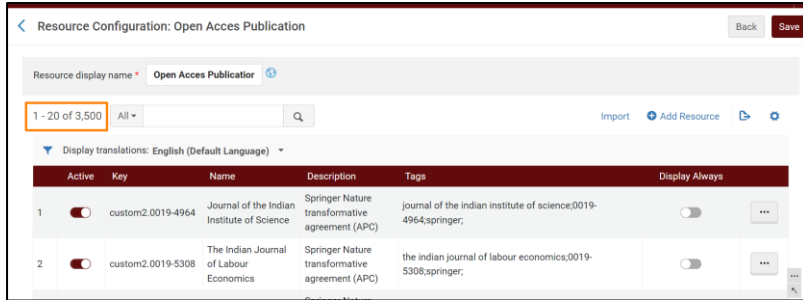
Resource Configuration: Open Acces Publication

Back Save

Resource display name * Open Acces Publicatior

1 - 20 of 3,500 All

Import Add Resource

Display translations: English (Default Language)

| | Active | Key | Name | Description | Tags | Display Always | |
|---|---|---|---|---|---|---|---|
| 1 | | custom2.0019-4964 | Journal of the Indian Institute of Science | Springer Nature transformative agreement (APC) | journal of the indian institute of science;0019-4964;springer; | | ··· |
| 2 | | custom2.0019-5308 | The Indian Journal of Labour Economics | Springer Nature transformative agreement (APC) | the indian journal of labour economics;0019-5308;springer; | | ··· |